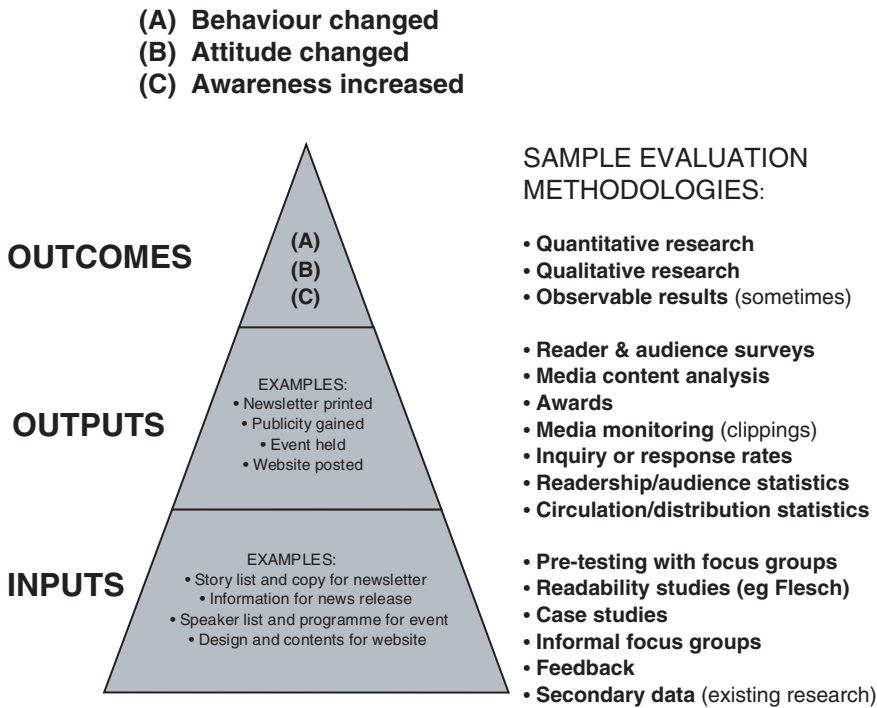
(A) Behaviour changed
(B) Attitude changed
(C) Awareness increased

OUTCOMES

(A)
(B)
(C)

SAMPLE EVALUATION METHODOLOGIES:

• Quantitative research
• Qualitative research
• Observable results (sometimes)

OUTPUTS

EXAMPLES:
• Newsletter printed
• Publicity gained
• Event held
• Website posted

• Reader & audience surveys
• Media content analysis
• Awards
• Media monitoring (clippings)
• Inquiry or response rates
• Readership/audience statistics
• Circulation/distribution statistics

INPUTS

EXAMPLES:
• Story list and copy for newsletter
• Information for news release
• Speaker list and programme for event
• Design and contents for website

• Pre-testing with focus groups
• Readability studies (eg Flesch)
• Case studies
• Informal focus groups
• Feedback
• Secondary data (existing research)